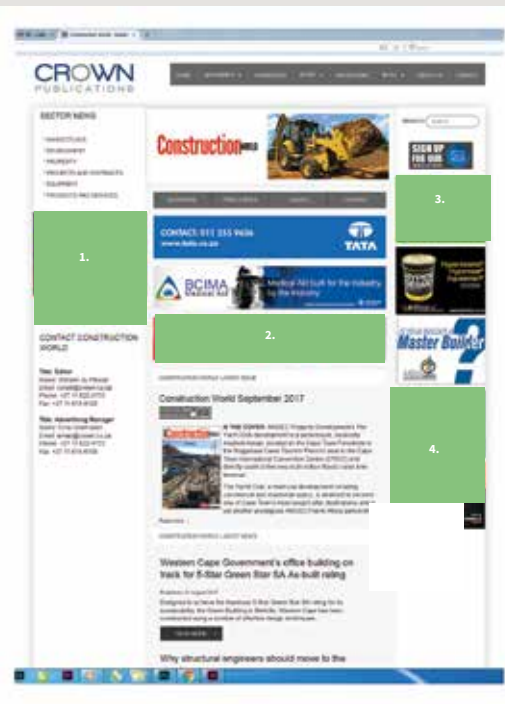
CROWN
PUBLICATIONS

SECTOR NEWS

Construction WORLD

CONTACT: 011 315 9636
www.tata.co.za

TATA

BCIMA

1.

2.

3.

4.

CONTACT CONSTRUCTION WORLD

Construction World September 2017

Western Cape Government's office building on track for 5-Star Green Star SA As-built rating

Why structural engineers should move to the

Master Builder

SIGN UP FOR OUR